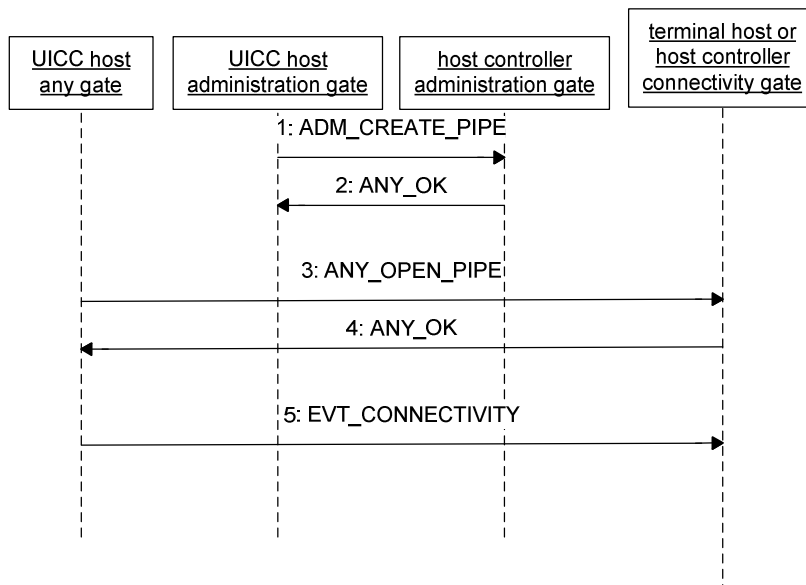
UICC host any gate

UICC host administration gate

host controller administration gate

terminal host or host controller connectivity gate

1: ADM_CREATE_PIPE

2: ANY_OK

3: ANY_OPEN_PIPE

4: ANY_OK

5: EVT_CONNECTIVITY